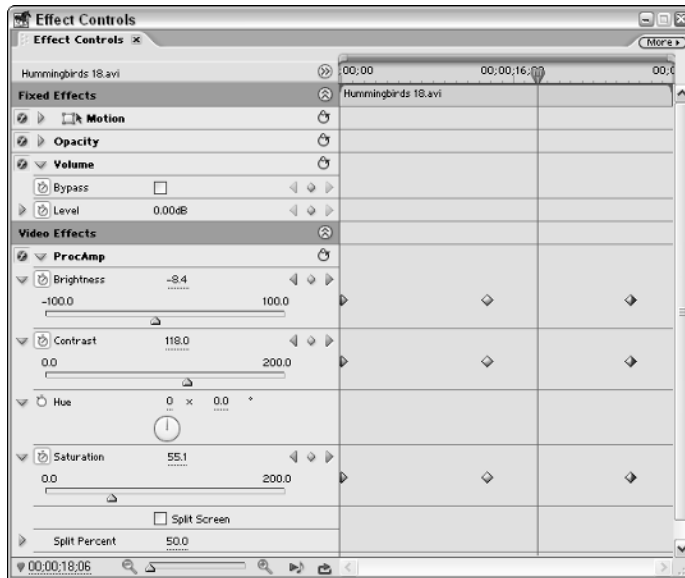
Effect Controls

Effect Controls ×

More ▸

Hummingbirds 18.avi

00;00

00;00;16;00

00;0

Hummingbirds 18.avi

Fixed Effects

Motion

Opacity

Volume

Bypass

Level

0.00dB

Video Effects

ProcAmp

Brightness

-8.4

-100.0

100.0

Contrast

118.0

0.0

200.0

Hue

0 × 0.0 °

Saturation

55.1

0.0

200.0

Split Screen

Split Percent

50.0

00;00;18;06